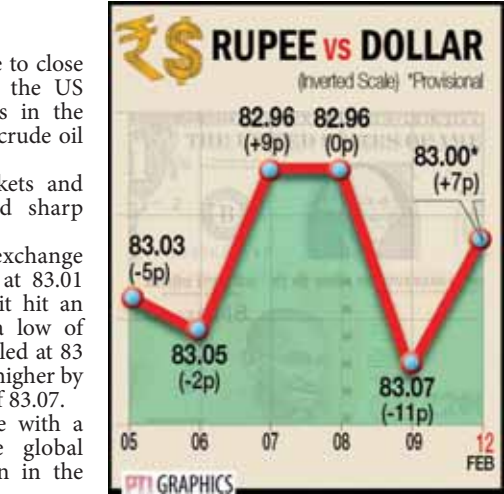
e to close the US s in the crude oil

kets and d sharp

exchange at 83.01 it hit an a low of led at 83 higher by f 83.07.

e with a e global n in the

RUPEE vs DOLLAR

(Inverted Scale) *Provisional

83.03 (-5p)

83.05 (-2p)

82.96 (+9p)

82.96 (0p)

83.07 (-11p)

83.00* (+7p)

05 06 07 08 09 12 FEB

PTI GRAPHICS